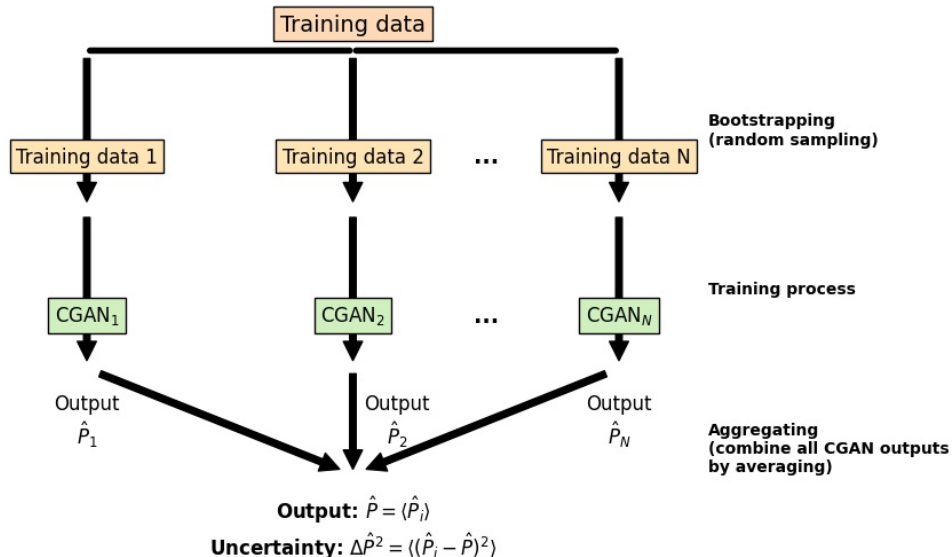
Training data

Bootstrapping (random sampling)

Training data 1

Training data 2

...

Training data N

Training process

$\text{CGAN}_1$

$\text{CGAN}_2$

...

$\text{CGAN}_N$

Output $\hat{P}_1$

Output $\hat{P}_2$

Output $\hat{P}_N$

Aggregating (combine all CGAN outputs by averaging)

**Output:** $\hat{P} = \langle \hat{P}_i \rangle$

**Uncertainty:** $\Delta\hat{P}^2 = \langle (\hat{P}_i - \hat{P})^2 \rangle$